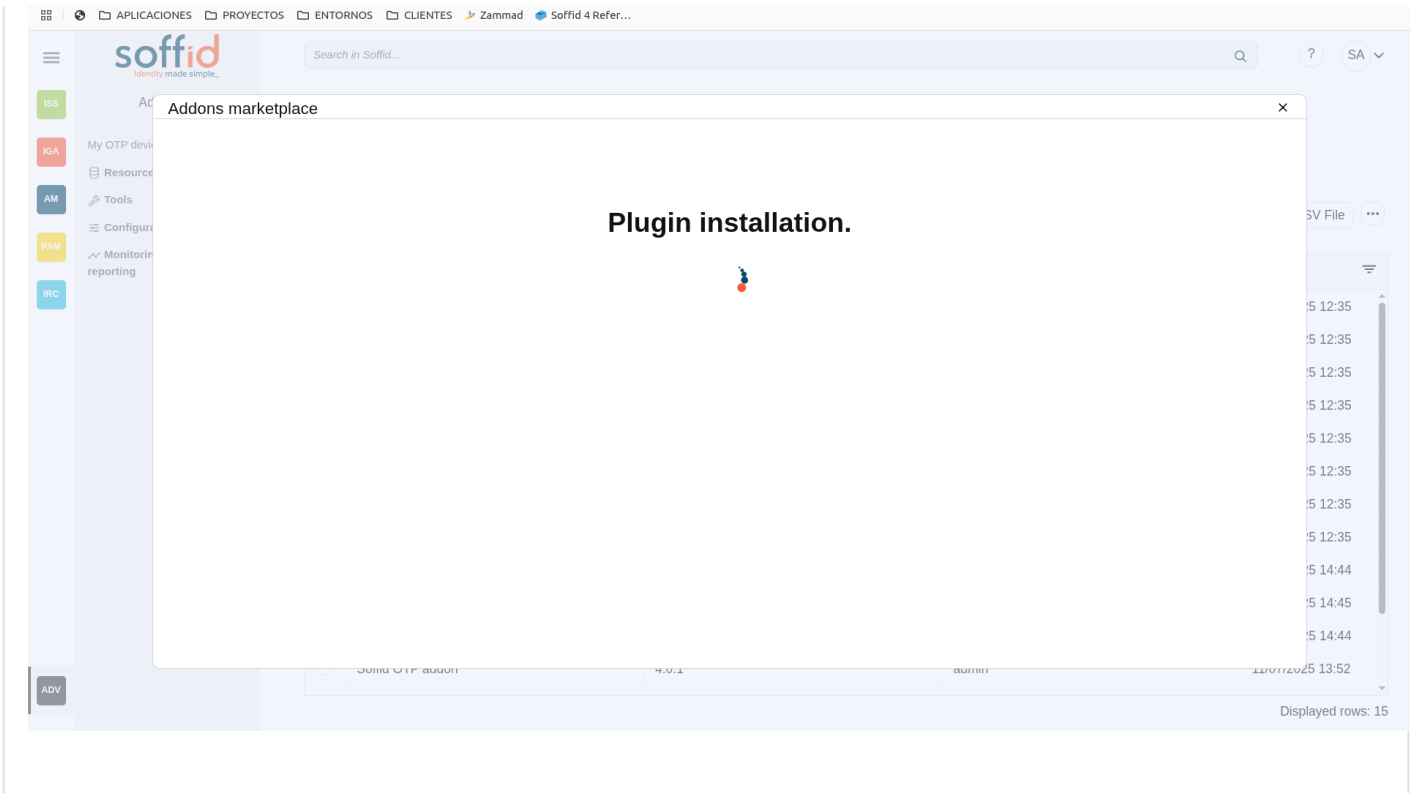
APLICACIONES PROYECTOS ENTORNOS CLIENTES Zammad Soffid 4 Refer...

soffid
identity made simple_

Search in Soffid...

? SA

ISS
IGA
AM
PAM
IRC
ADV

Ad
My OTP devi
Resource
Tools
Configura
Monitorin
reporting

Addons marketplace ×

Plugin installation.

SV File ···

:5 12:35
:5 12:35
:5 12:35
:5 12:35
:5 12:35
:5 12:35
:5 12:35
:5 12:35
:5 14:44
:5 14:45
:5 14:44

Soffid OTP addon 4.0.1 admin 11/07/2025 13:52

Displayed rows: 15